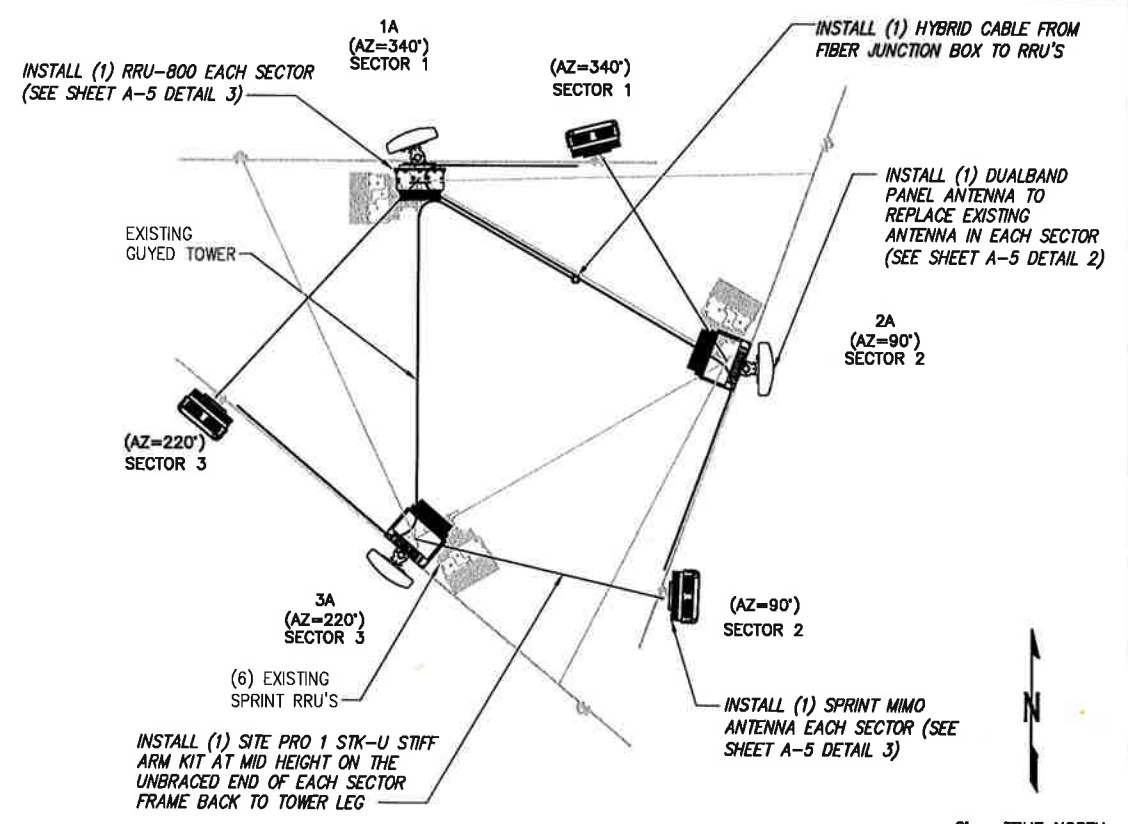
1A
(AZ=340°)
SECTOR 1

INSTALL (1) RRU-800 EACH SECTOR (SEE SHEET A-5 DETAIL 3)

(AZ=340°)
SECTOR 1

INSTALL (1) HYBRID CABLE FROM FIBER JUNCTION BOX TO RRU'S

INSTALL (1) DUALBAND PANEL ANTENNA TO REPLACE EXISTING ANTENNA IN EACH SECTOR (SEE SHEET A-5 DETAIL 2)

EXISTING GUYED TOWER

2A
(AZ=90°)
SECTOR 2

(AZ=220°)
SECTOR 3

3A
(AZ=220°)
SECTOR 3

(AZ=90°)
SECTOR 2

(6) EXISTING SPRINT RRU'S

INSTALL (1) SPRINT MIMO ANTENNA EACH SECTOR (SEE SHEET A-5 DETAIL 3)

INSTALL (1) SITE PRO 1 STK-U STIFF ARM KIT AT MID HEIGHT ON THE UNBRACED END OF EACH SECTOR FRAME BACK TO TOWER LEG

N

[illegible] TRUE NORTH